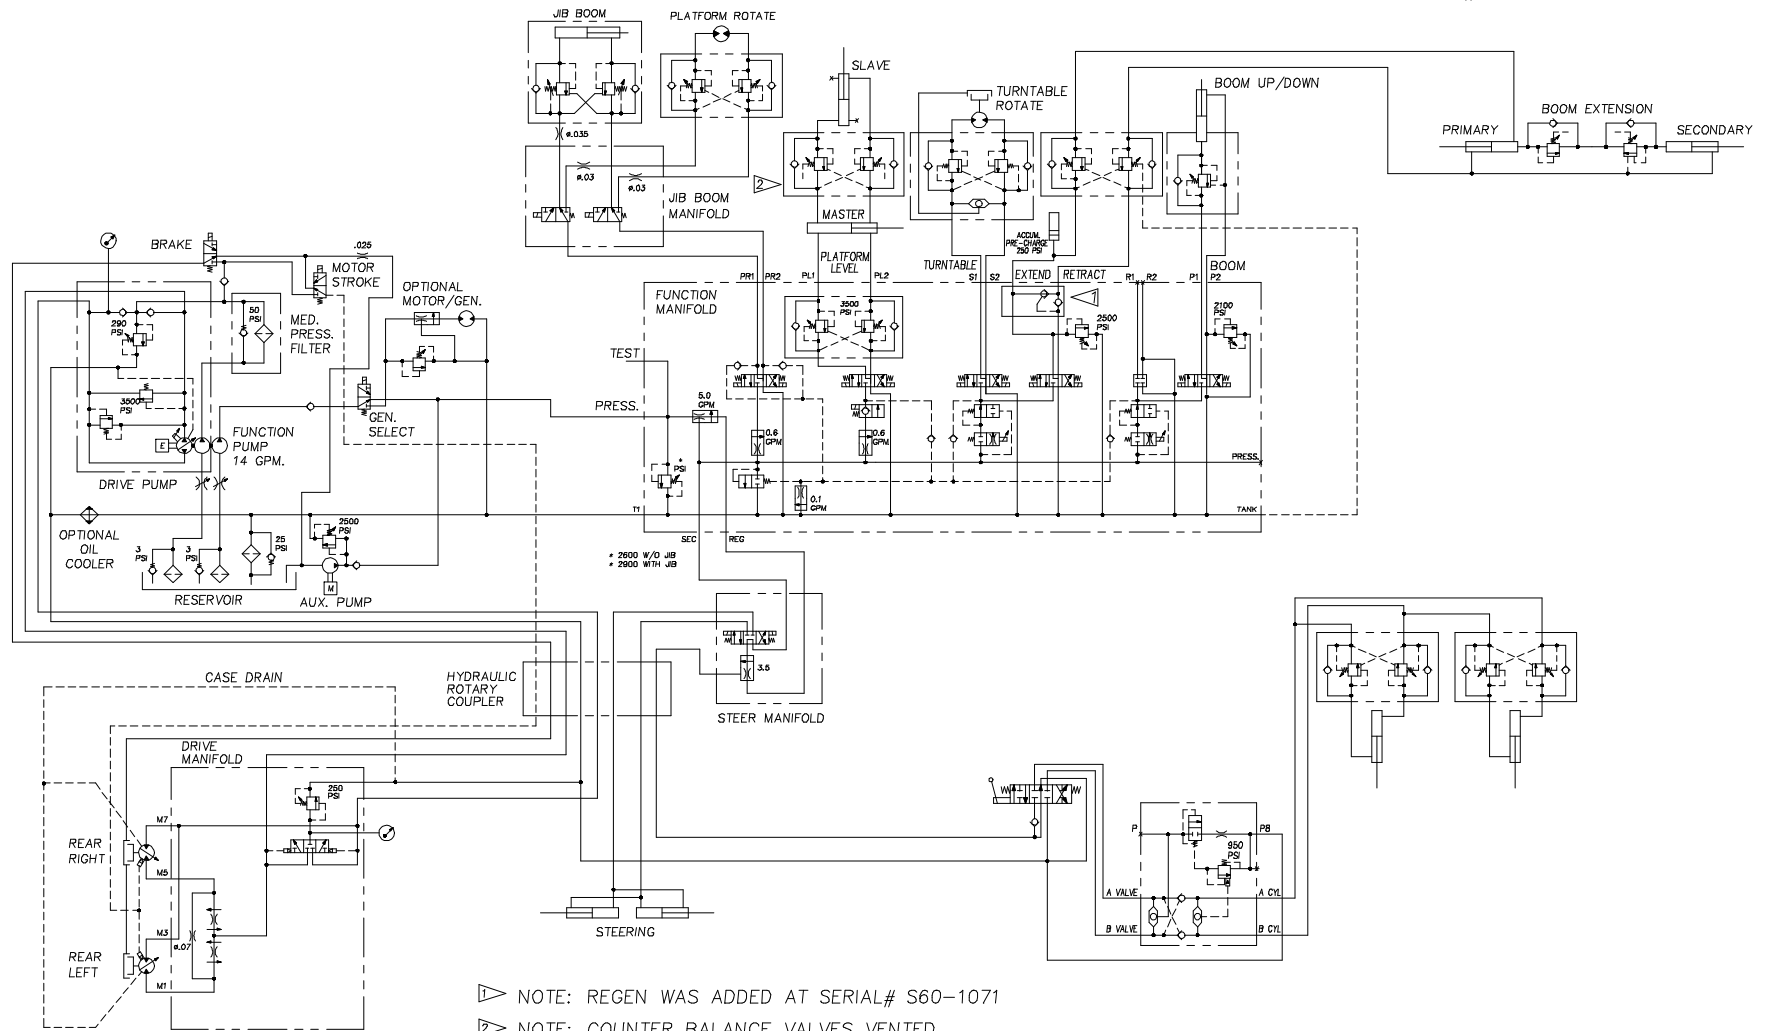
JIB BOOM
PLATFORM ROTATE
SLAVE
TURNTABLE ROTATE
BOOM UP/DOWN
BOOM EXTENSION
PRIMARY
SECONDARY
ø.035
ø.03
ø.03
JIB BOOM MANIFOLD
2
MASTER
ACCUM. PRE-CHARGE 250 PSI
BRAKE
.025
MOTOR STROKE
OPTIONAL MOTOR/GEN.
PLATFORM LEVEL
TURNTABLE
EXTEND
RETRACT
BOOM
PR1
PR2
PL1
PL2
S1
S2
R1
R2
P1
P2
1
FUNCTION MANIFOLD
290 PSI
50 PSI
MED. PRESS. FILTER
3500 PSI
2500 PSI
2100 PSI
3500 PSI
TEST
PRESS.
GEN. SELECT
5.0 GPM
0.6 GPM
0.6 GPM
E
FUNCTION PUMP 14 GPM.
DRIVE PUMP
* PSI
0.1 GPM
PRESS.
T1
TANK
OPTIONAL OIL COOLER
2500 PSI
25 PSI
3 PSI
3 PSI
M
RESERVOIR
AUX. PUMP
SEC
REG
* 2600 W/O JIB
* 2900 WITH JIB
CASE DRAIN
HYDRAULIC ROTARY COUPLER
3.5
STEER MANIFOLD
DRIVE MANIFOLD
250 PSI
M7
M5
M3
M1
REAR RIGHT
REAR LEFT
ø.07
STEERING
P
P8
950 PSI
A VALVE
A CYL
B VALVE
B CYL
1 NOTE: REGEN WAS ADDED AT SERIAL# S60-1071
2 NOTE: COUNTER BALANCE VALVES VENTED